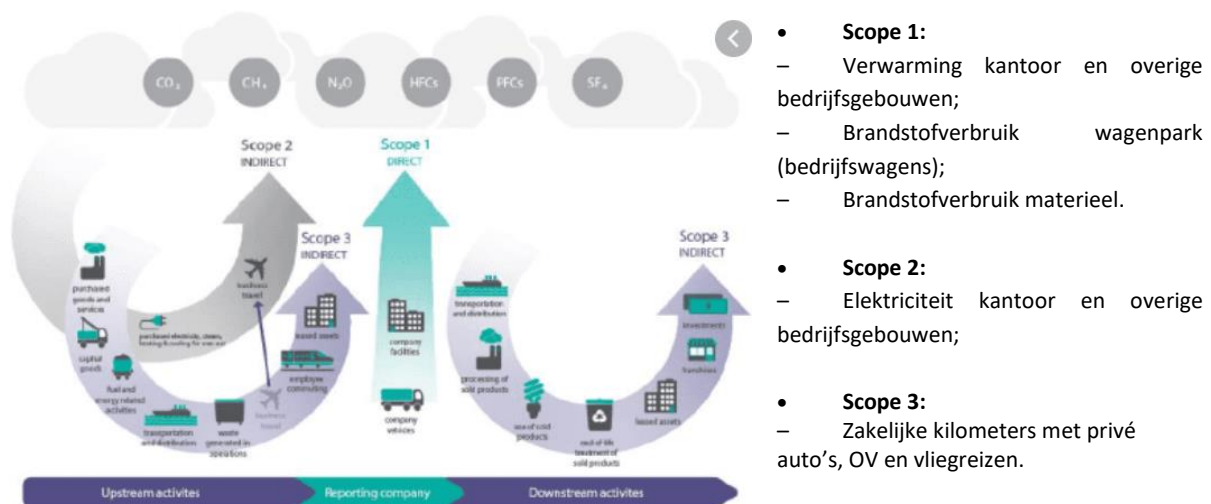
$CO_2$ $CH_4$ $N_2O$ HFCs PFCs $SF_6$

Scope 2
INDIRECT

Scope 1
DIRECT

Scope 3
INDIRECT

Scope 3
INDIRECT

purchased goods and services

purchased electricity, steam, heating & cooling for own use

business travel

capital goods

fuel and energy related activities

transportation and distribution

waste generated in operations

business travel

employee commuting

leased assets

company facilities

company vehicles

transportation and distribution

processing of sold products

use of sold products

end of life treatment of sold products

leased assets

franchises

investments

Upstream activites

Reporting company

Downstream activites

• Scope 1:
– Verwarming kantoor en overige bedrijfsgebouwen;
– Brandstofverbruik wagenpark (bedrijfswagens);
– Brandstofverbruik materieel.

• Scope 2:
– Elektriciteit kantoor en overige bedrijfsgebouwen;

• Scope 3:
– Zakelijke kilometers met privé auto's, OV en vliegreizen.